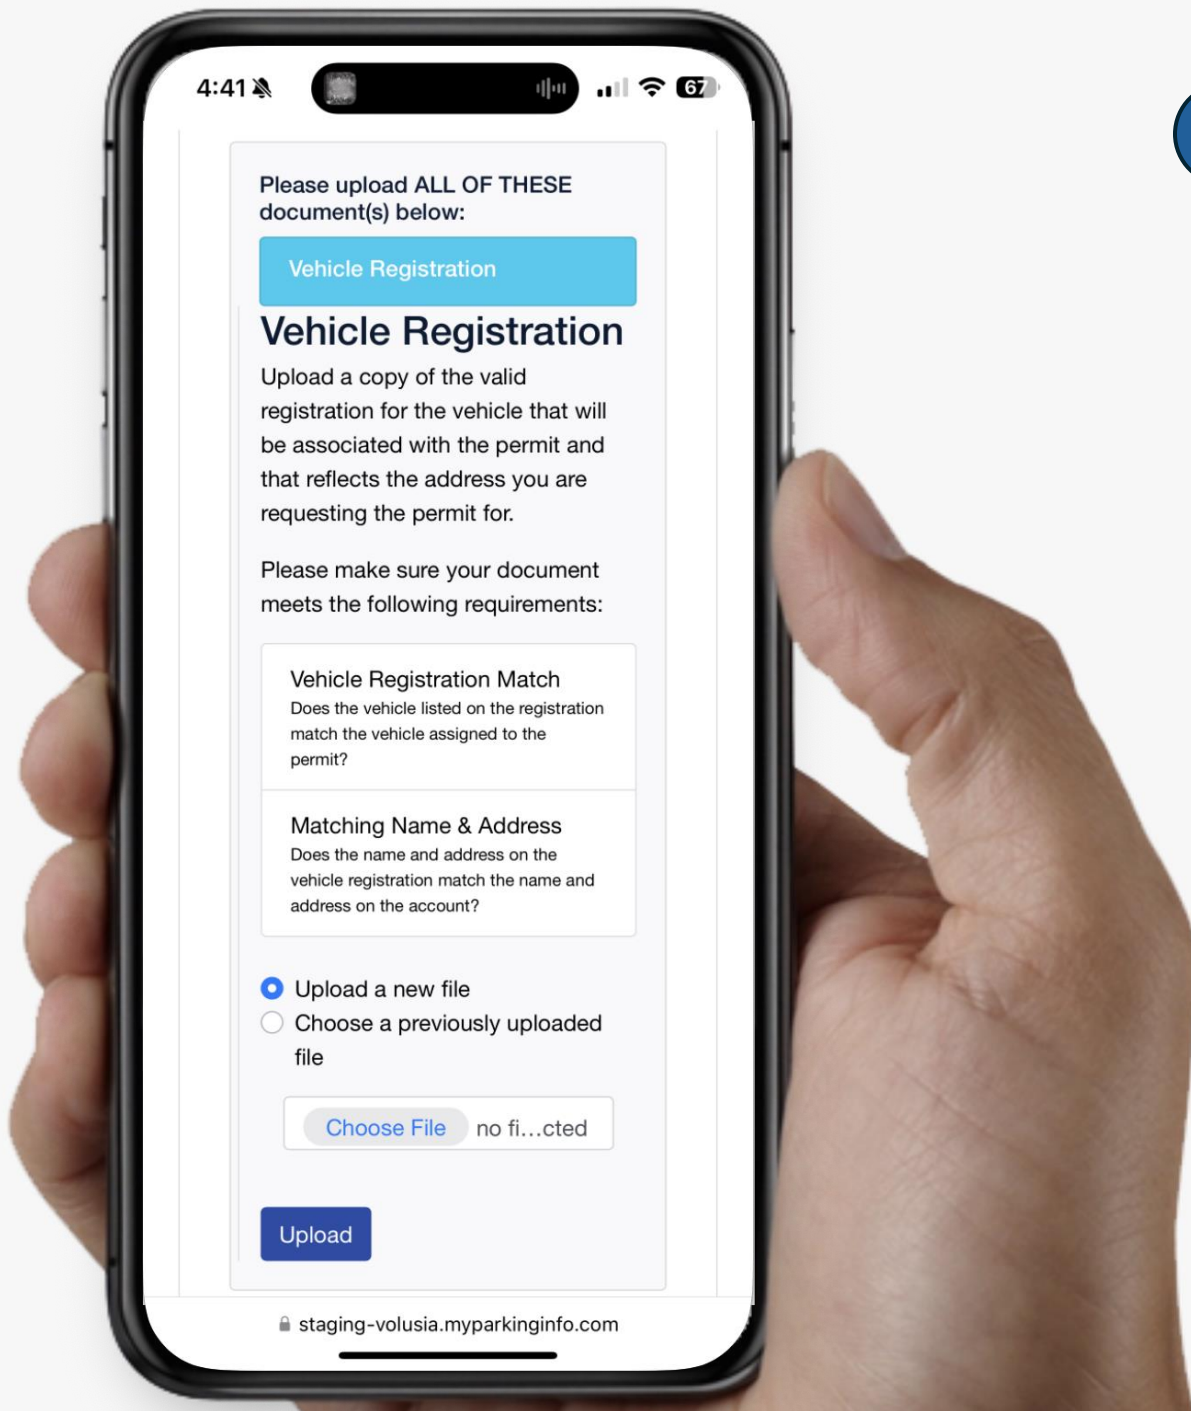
4:41 67

Please upload ALL OF THESE document(s) below:

Vehicle Registration

Vehicle Registration

Upload a copy of the valid registration for the vehicle that will be associated with the permit and that reflects the address you are requesting the permit for.

Please make sure your document meets the following requirements:

Vehicle Registration Match
Does the vehicle listed on the registration match the vehicle assigned to the permit?

Matching Name & Address
Does the name and address on the vehicle registration match the name and address on the account?

Upload a new file
Choose a previously uploaded file

Choose File no fi…cted

Upload

staging-volusia.myparkinginfo.com